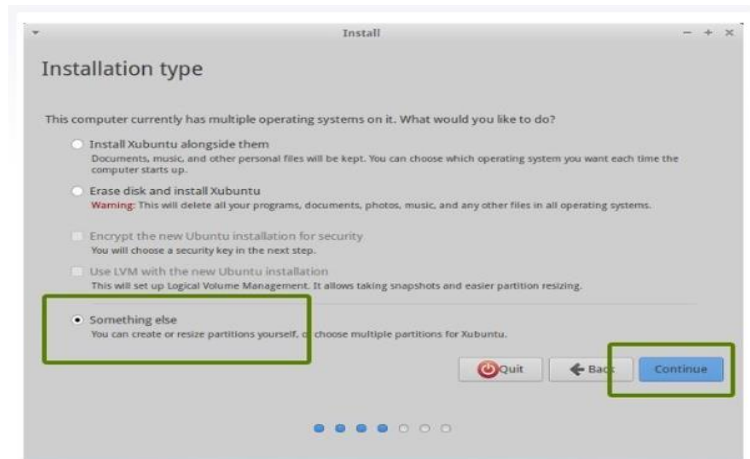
Install

Installation type

This computer currently has multiple operating systems on it. What would you like to do?

Install Xubuntu alongside them
Documents, music, and other personal files will be kept. You can choose which operating system you want each time the computer starts up.

Erase disk and install Xubuntu
Warning: This will delete all your programs, documents, photos, music, and any other files in all operating systems.

Encrypt the new Ubuntu installation for security
You will choose a security key in the next step.

Use LVM with the new Ubuntu installation
This will set up Logical Volume Management. It allows taking snapshots and easier partition resizing.

Something else
You can create or resize partitions yourself, or choose multiple partitions for Xubuntu.

Quit Back Continue